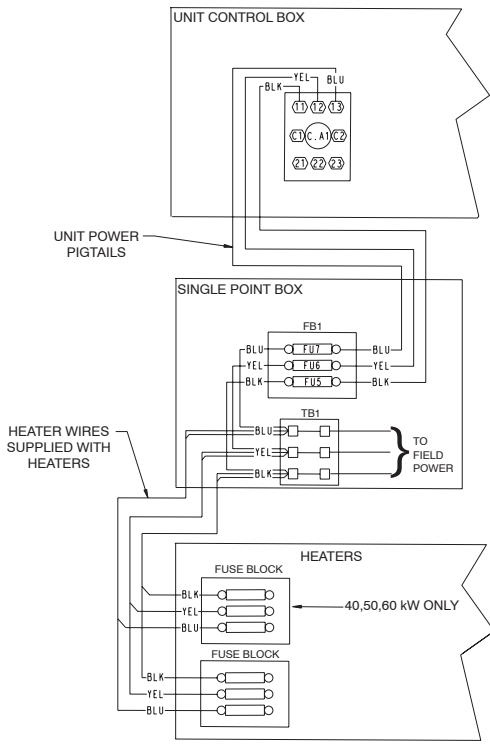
UNIT CONTROL BOX

YEL
BLU
BLK
11 12 13
C1 C.A1 C2
21 22 23

UNIT POWER PIGTAILS

SINGLE POINT BOX

FB1
BLU FU7 BLU
YEL FU6 YEL
BLK FU5 BLK

TB1
BLU
YEL
BLK

TO FIELD POWER

HEATER WIRES SUPPLIED WITH HEATERS

HEATERS

FUSE BLOCK
BLK
YEL
BLU

40,50,60 kW ONLY

FUSE BLOCK
BLK
YEL
BLU